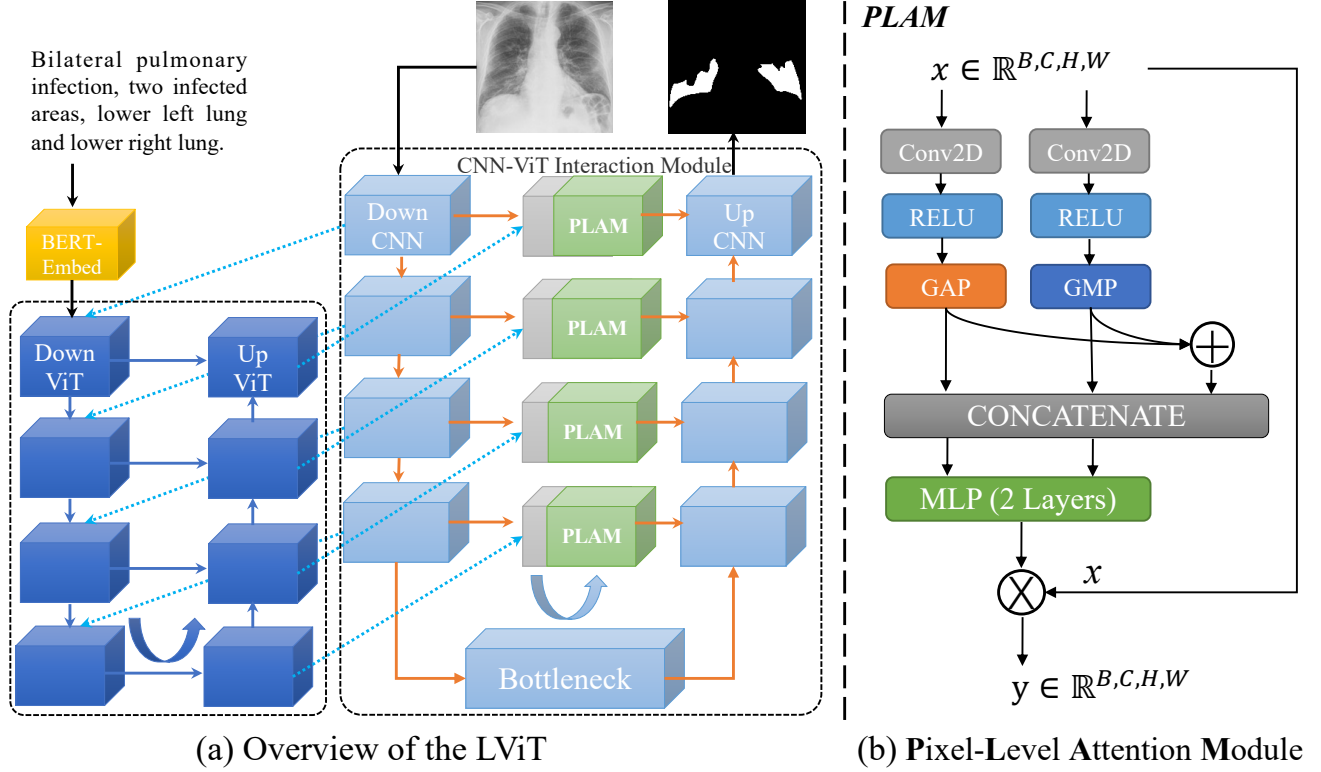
Bilateral pulmonary infection, two infected areas, lower left lung and lower right lung.

BERT-Embed

Down ViT

Up ViT

CNN-ViT Interaction Module

Down CNN

PLAM

Up CNN

PLAM

PLAM

PLAM

Bottleneck

(a) Overview of the LViT

PLAM

$x \in \mathbb{R}^{B,C,H,W}$

Conv2D

Conv2D

RELU

RELU

GAP

GMP

$\oplus$

CONCATENATE

MLP (2 Layers)

$x$

$\otimes$

$y \in \mathbb{R}^{B,C,H,W}$

(b) Pixel-Level Attention Module